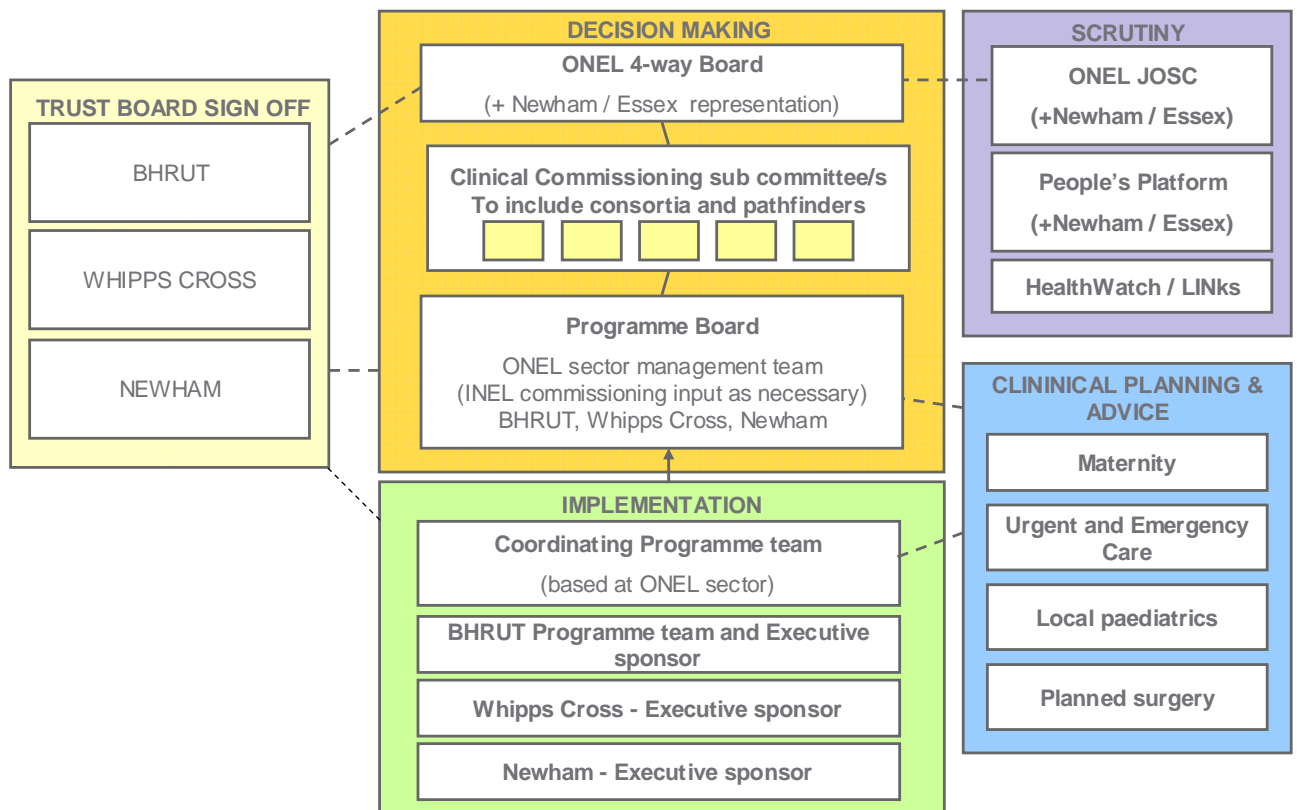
TRUST BOARD SIGN OFF

BHRUT

WHIPPS CROSS

NEWHAM

DECISION MAKING

ONEL 4-way Board

(+ Newham / Essex representation)

Clinical Commissioning sub committee/s
To include consortia and pathfinders

Programme Board

ONEL sector management team
(INEL commissioning input as necessary)
BHRUT, Whipps Cross, Newham

IMPLEMENTATION

Coordinating Programme team

(based at ONEL sector)

BHRUT Programme team and Executive sponsor

Whipps Cross - Executive sponsor

Newham - Executive sponsor

SCRUTINY

ONEL JOSC

(+Newham / Essex)

People's Platform

(+Newham / Essex)

HealthWatch / LINks

CLININICAL PLANNING & ADVICE

Maternity

Urgent and Emergency Care

Local paediatrics

Planned surgery